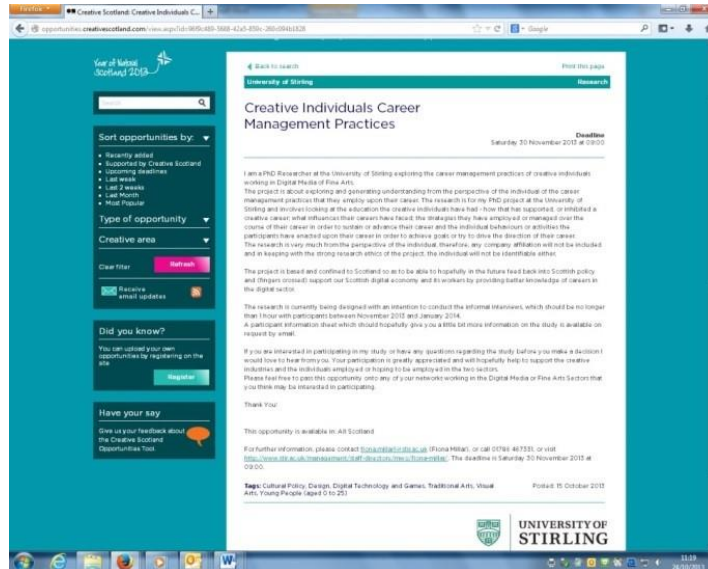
Firefox Creative Scotland: Creative Individuals C... +

opportunities.creativescotland.com/view.aspx?id=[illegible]

Google

Year of Natural Scotland 2013

Search

Sort opportunities by:

- Recently added
- Supported by Creative Scotland
- Upcoming deadlines
- Last week
- Last 2 weeks
- Last Month
- Most Popular

Type of opportunity

Creative area

Clear filter Refresh

Receive email updates

Did you know?

You can upload your own opportunities by registering on the site

Register

Have your say

Give us your feedback about the Creative Scotland Opportunities Tool.

Back to search

Print this page

University of Stirling

Research

Creative Individuals Career Management Practices

Deadline
Saturday 30 November 2013 at 09:00

I am a PhD Researcher at the University of Stirling exploring the career management practices of creative individuals working in Digital Media or Fine Arts.
The project is about exploring and generating understanding from the perspective of the individual of the career management practices that they employ upon their career. The research is for my PhD project at the University of Stirling and involves looking at the education the creative individuals have had - how that has supported, or inhibited a creative career; what influences their careers have faced; the strategies they have employed or managed over the course of their career in order to sustain or advance their career and the individual behaviours or activities the participants have enacted upon their career in order to achieve goals or try to drive the direction of their career.
The research is very much from the perspective of the individual, therefore, any company affiliation will not be included and in keeping with the strong research ethics of the project, the individual will not be identifiable either.

The project is based and confined to Scotland so as to be able to hopefully in the future feed back into Scottish policy and (fingers crossed) support our Scottish digital economy and its workers by providing better knowledge of careers in the digital sector.

The research is currently being designed with an intention to conduct the informal interviews, which should be no longer than 1 hour with participants between November 2013 and January 2014.
A participant information sheet which should hopefully give you a little bit more information on the study is available on request by email.

If you are interested in participating in my study or have any questions regarding the study before you make a decision I would love to hear from you. Your participation is greatly appreciated and will hopefully help to support the creative industries and the individuals employed or hoping to be employed in the two sectors.
Please feel free to pass this opportunity onto any of your networks working in the Digital Media or Fine Arts Sectors that you think may be interested in participating.

Thank You!

This opportunity is available in: All Scotland

For further information, please contact fiona.millar@stir.ac.uk (Fiona Millar), or call 01786 467331, or visit http://www.stir.ac.uk/management/staff-directory/mrs/fiona-millar/. The deadline is Saturday 30 November 2013 at 09:00.

Tags: Cultural Policy, Design, Digital Technology and Games, Traditional Arts, Visual Arts, Young People (aged 0 to 25)

Posted: 15 October 2013

UNIVERSITY OF STIRLING

11:19
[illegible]